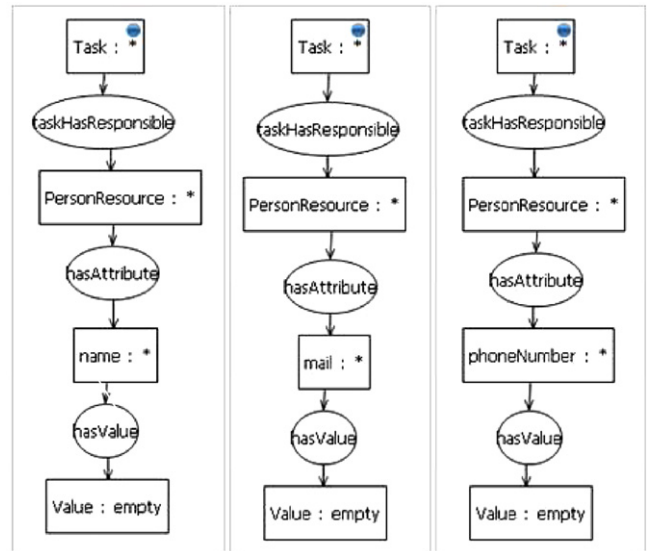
Task : *

taskHasResponsible

PersonResource : *

hasAttribute

name : *

hasValue

Value : empty

Task : *

taskHasResponsible

PersonResource : *

hasAttribute

mail : *

hasValue

Value : empty

Task : *

taskHasResponsible

PersonResource : *

hasAttribute

phoneNumber : *

hasValue

Value : empty